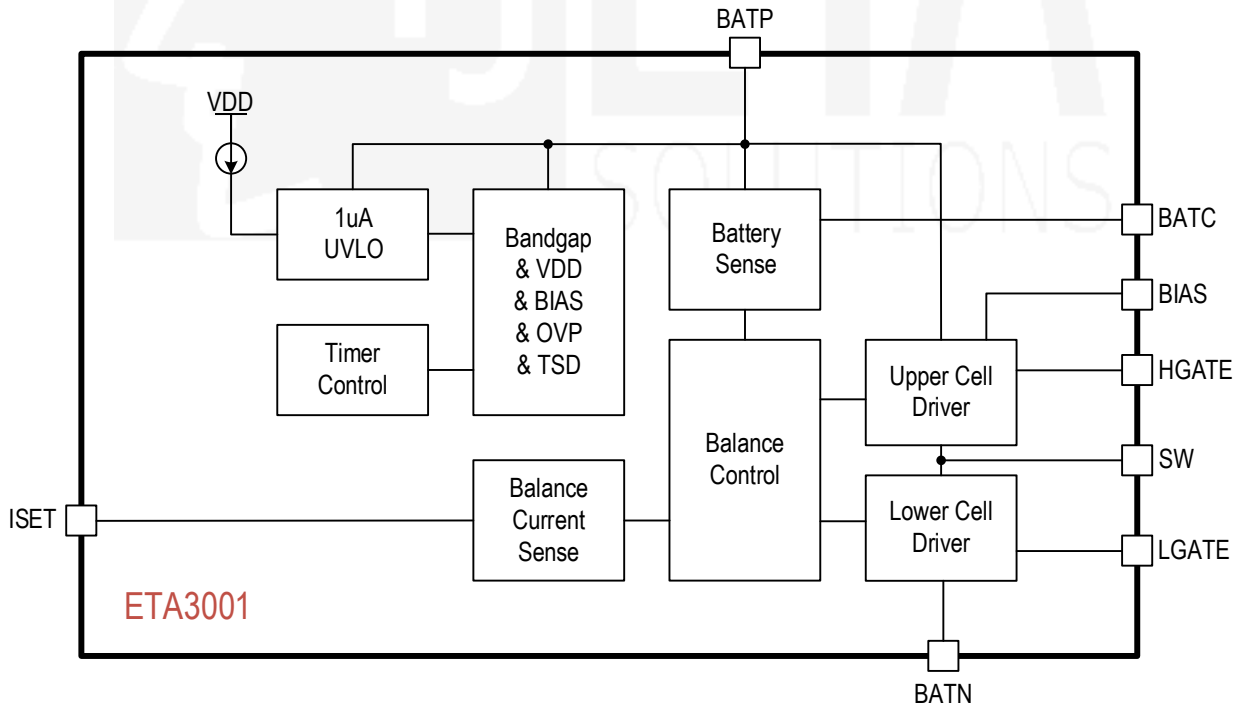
BATP

VDD

1uA
UVLO

Bandgap
& VDD
& BIAS
& OVP
& TSD

Battery
Sense

BATC

BIAS

Timer
Control

Upper Cell
Driver

HGATE

Balance
Control

SW

ISET

Balance
Current
Sense

Lower Cell
Driver

LGATE

ETA3001

BATN